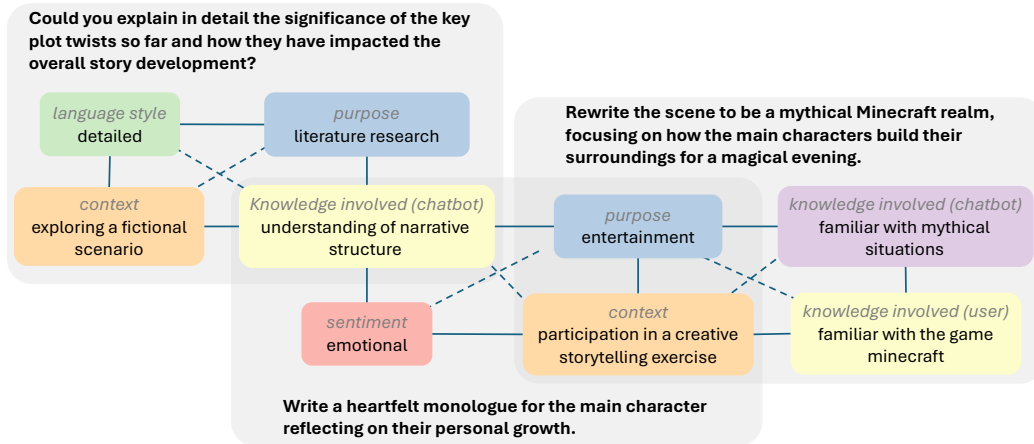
Could you explain in detail the significance of the key plot twists so far and how they have impacted the overall story development?

language style
detailed

purpose
literature research

context
exploring a fictional scenario

Knowledge involved (chatbot)
understanding of narrative structure

Rewrite the scene to be a mythical Minecraft realm, focusing on how the main characters build their surroundings for a magical evening.

purpose
entertainment

knowledge involved (chatbot)
familiar with mythical situations

sentiment
emotional

context
participation in a creative storytelling exercise

knowledge involved (user)
familiar with the game minecraft

Write a heartfelt monologue for the main character reflecting on their personal growth.